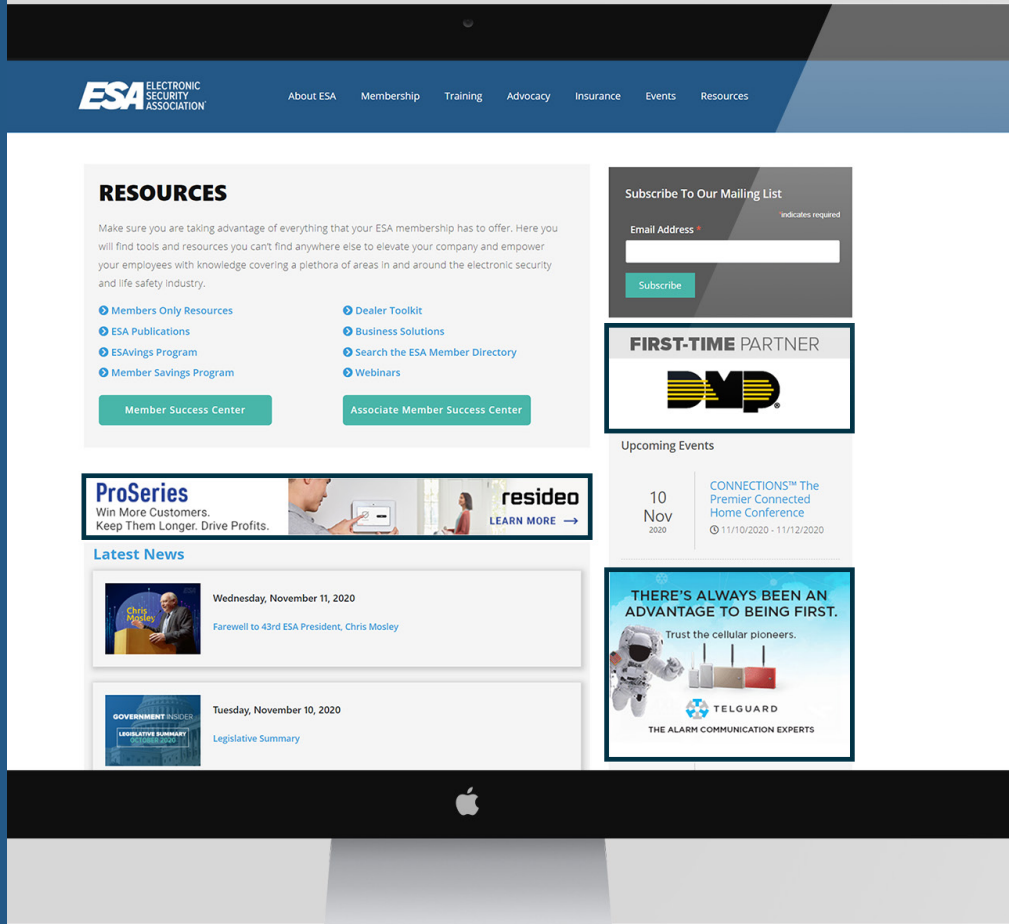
ESA ELECTRONIC SECURITY ASSOCIATION

About ESA Membership Training Advocacy Insurance Events Resources

RESOURCES

Make sure you are taking advantage of everything that your ESA membership has to offer. Here you will find tools and resources you can't find anywhere else to elevate your company and empower your employees with knowledge covering a plethora of areas in and around the electronic security and life safety industry.

Members Only Resources
ESA Publications
ESAvings Program
Member Savings Program

Dealer Toolkit
Business Solutions
Search the ESA Member Directory
Webinars

Member Success Center

Associate Member Success Center

ProSeries
Win More Customers. Keep Them Longer. Drive Profits.
resideo
LEARN MORE

Latest News

Chris Mosley

Wednesday, November 11, 2020
Farewell to 43rd ESA President, Chris Mosley

GOVERNMENT INSIDER
LEGISLATIVE SUMMARY
OCTOBER 2020

Tuesday, November 10, 2020
Legislative Summary

Subscribe To Our Mailing List
* indicates required
Email Address *
Subscribe

FIRST-TIME PARTNER
DMP

Upcoming Events

10
Nov
2020

CONNECTIONS™ The Premier Connected Home Conference
11/10/2020 - 11/12/2020

THERE'S ALWAYS BEEN AN ADVANTAGE TO BEING FIRST.
Trust the cellular pioneers.
TELGUARD
THE ALARM COMMUNICATION EXPERTS